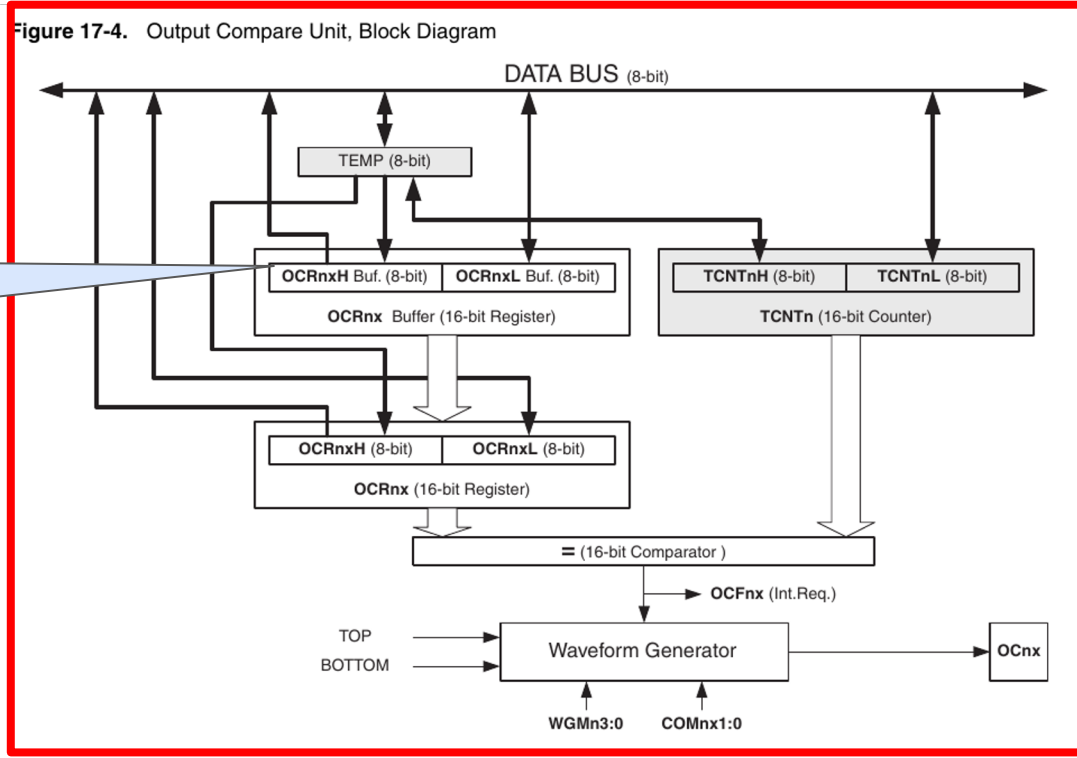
igure 17-4. Output Compare Unit, Block Diagram

DATA BUS (8-bit)

TEMP (8-bit)

OCRnxH Buf. (8-bit)

OCRnxL Buf. (8-bit)

OCRnx Buffer (16-bit Register)

TCNTnH (8-bit)

TCNTnL (8-bit)

TCNTn (16-bit Counter)

OCRnxH (8-bit)

OCRnxL (8-bit)

OCRnx (16-bit Register)

= (16-bit Comparator )

OCFnx (Int.Req.)

TOP

BOTTOM

Waveform Generator

OCnx

WGMn3:0

COMnx1:0